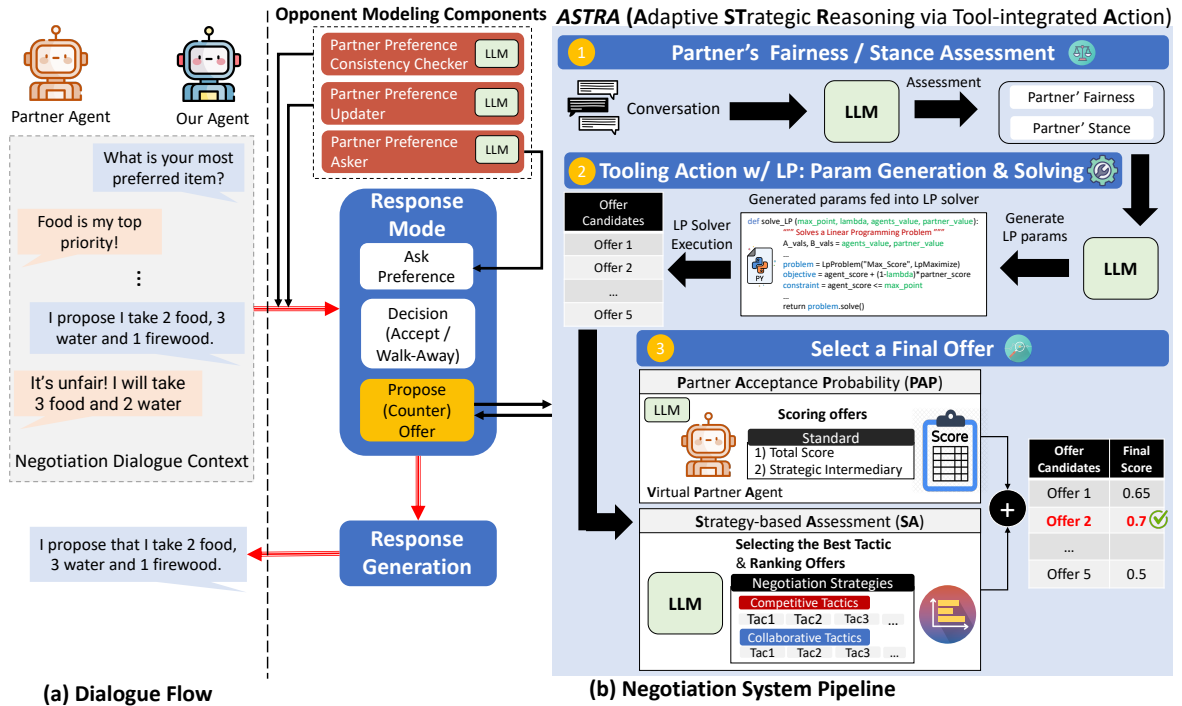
Partner Agent

Our Agent

What is your most preferred item?

Food is my top priority!

⋮

I propose I take 2 food, 3 water and 1 firewood.

It's unfair! I will take 3 food and 2 water

Negotiation Dialogue Context

I propose that I take 2 food, 3 water and 1 firewood.

(a) Dialogue Flow

Opponent Modeling Components

Partner Preference Consistency Checker LLM

Partner Preference Updater LLM

Partner Preference Asker LLM

Response Mode

Ask Preference

Decision (Accept / Walk-Away)

Propose (Counter) Offer

Response Generation

ASTRA (Adaptive STrategic Reasoning via Tool-integrated Action)

1 Partner's Fairness / Stance Assessment

Conversation

LLM

Assessment

Partner' Fairness

Partner' Stance

2 Tooling Action w/ LP: Param Generation & Solving

Offer Candidates

Offer 1

Offer 2

...

Offer 5

LP Solver Execution

Generated params fed into LP solver

def solve_LP (max_point, lambda, agents_value, partner_value):
""" Solves a Linear Programming Problem """
A_vals, B_vals = agents_value, partner_value
...
problem = LpProblem("Max_Score", LpMaximize)
objective = agent_score + (1-lambda)*partner_score
constraint = agent_score <= max_point
...
return problem.solve()

PY

Generate LP params

LLM

3 Select a Final Offer

Partner Acceptance Probability (PAP)

LLM

Scoring offers

Standard

1) Total Score

2) Strategic Intermediary

Score

Virtual Partner Agent

Strategy-based Assessment (SA)

Selecting the Best Tactic & Ranking Offers

LLM

Negotiation Strategies

Competitive Tactics

Tac1 Tac2 Tac3 ...

Collaborative Tactics

Tac1 Tac2 Tac3 ...

+

| Offer Candidates | Final Score |
|---|---|
| Offer 1 | 0.65 |
| Offer 2 | 0.7 |
| ... | |
| Offer 5 | 0.5 |

(b) Negotiation System Pipeline